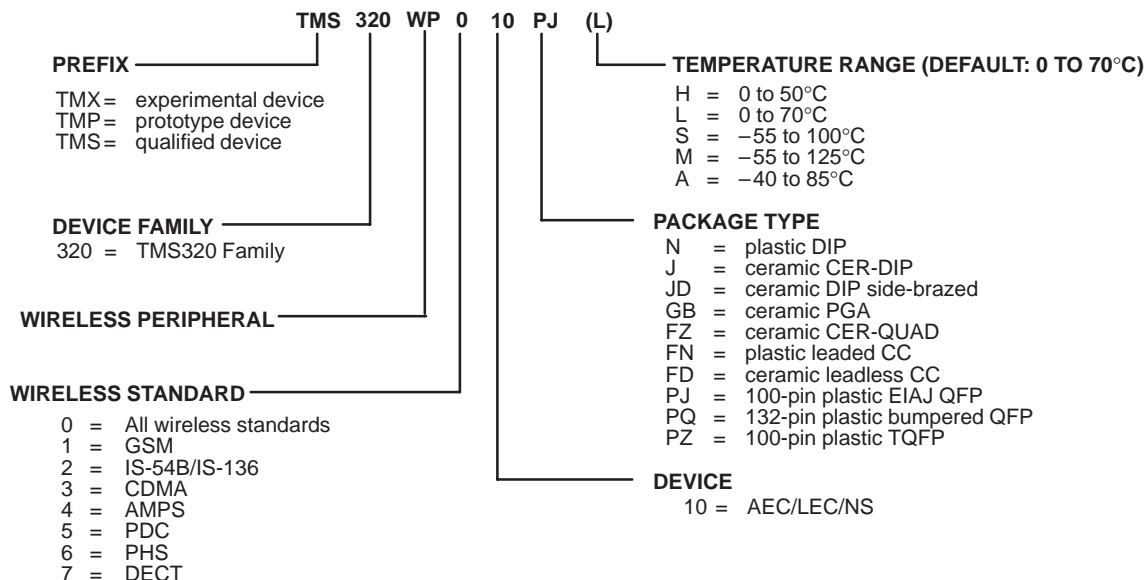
TMS 320 WP 0 10 PJ (L)

PREFIX

TMX = experimental device
TMP = prototype device
TMS = qualified device

DEVICE FAMILY
320 = TMS320 Family

WIRELESS PERIPHERAL

WIRELESS STANDARD

0 = All wireless standards
1 = GSM
2 = IS-54B/IS-136
3 = CDMA
4 = AMPS
5 = PDC
6 = PHS
7 = DECT

TEMPERATURE RANGE (DEFAULT: 0 TO 70°C)
H = 0 to 50°C
L = 0 to 70°C
S = −55 to 100°C
M = −55 to 125°C
A = −40 to 85°C

PACKAGE TYPE
N = plastic DIP
J = ceramic CER-DIP
JD = ceramic DIP side-brazed
GB = ceramic PGA
FZ = ceramic CER-QUAD
FN = plastic leaded CC
FD = ceramic leadless CC
PJ = 100-pin plastic EIAJ QFP
PQ = 132-pin plastic bumpered QFP
PZ = 100-pin plastic TQFP

DEVICE
10 = AEC/LEC/NS